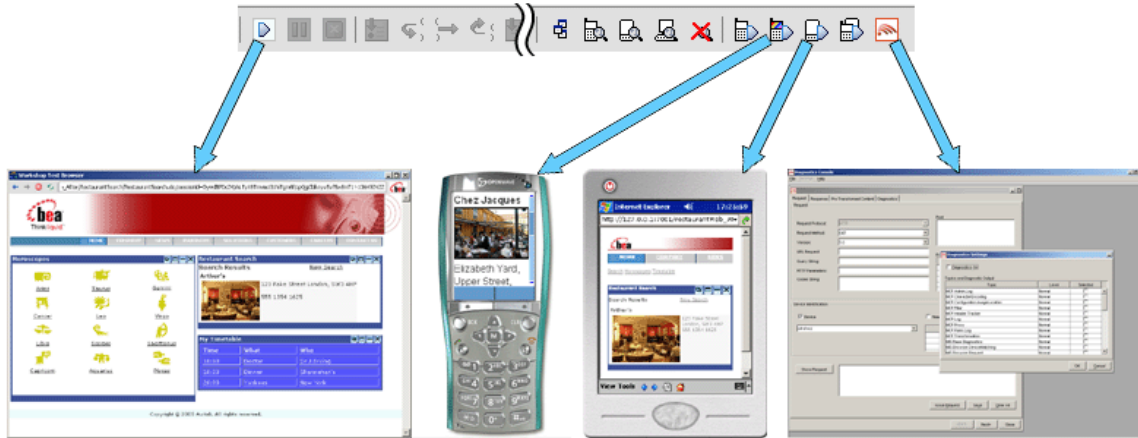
Workshop Test Browser

bea
ThinkLiquid

Horoscopes

Aries
Taurus
Gemini
Cancer
Leo
Virgo
Libra
Scorpio
Sagittarius
Capricorn
Aquarius
Pisces

Restaurant Search
Search Results
New Search
Arthur's
123 Kate Street London, SW3 4RP
555 1234 1625

My Timetable
| Time | What | Who |
|---|---|---|
| 18:00 | Theatre | |
| 20:00 | Dinner | |
| 22:00 | Nightclub | New York |

Copyright © 2003 Aviva. All rights reserved.

Chez Jacques
Elizabeth Yard, Upper Street,

Internet Explorer 17:26:69
http://127.0.0.1:7001/restaurantWeb
bea
Restaurant Search
Search Results
New Search
Arthur's
View Tools

Diagnostics Console
Diagnostics Settings
Show Request
Ok
Cancel